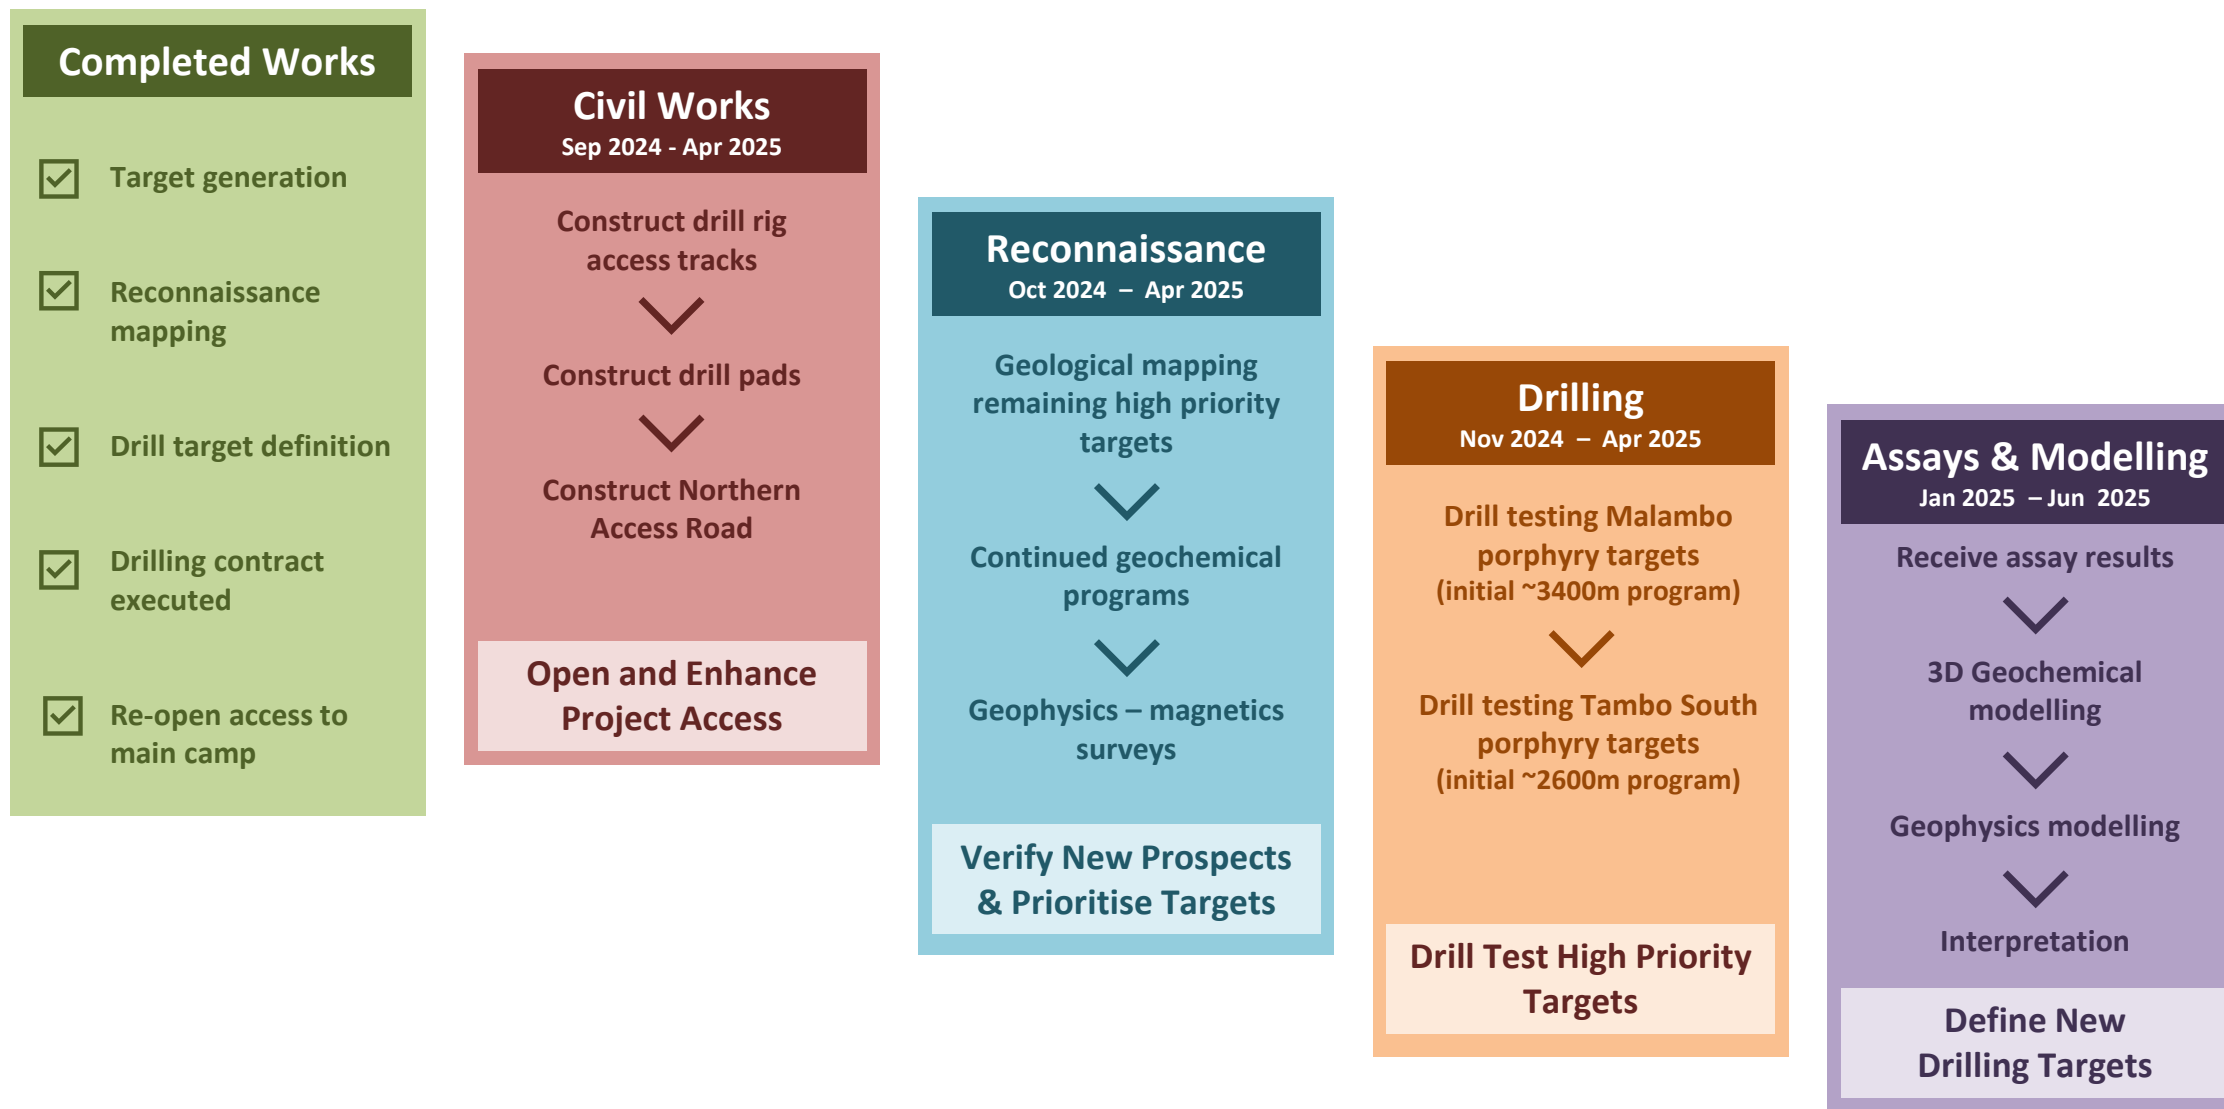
Completed Works

Target generation

Reconnaissance mapping

Drill target definition

Drilling contract executed

Re-open access to main camp

Civil Works
Sep 2024 - Apr 2025

Construct drill rig access tracks

Construct drill pads

Construct Northern Access Road

Open and Enhance Project Access

Reconnaissance
Oct 2024 – Apr 2025

Geological mapping remaining high priority targets

Continued geochemical programs

Geophysics – magnetics surveys

Verify New Prospects & Prioritise Targets

Drilling
Nov 2024 – Apr 2025

Drill testing Malambo porphyry targets (initial ~3400m program)

Drill testing Tambo South porphyry targets (initial ~2600m program)

Drill Test High Priority Targets

Assays & Modelling
Jan 2025 – Jun 2025

Receive assay results

3D Geochemical modelling

Geophysics modelling

Interpretation

Define New Drilling Targets